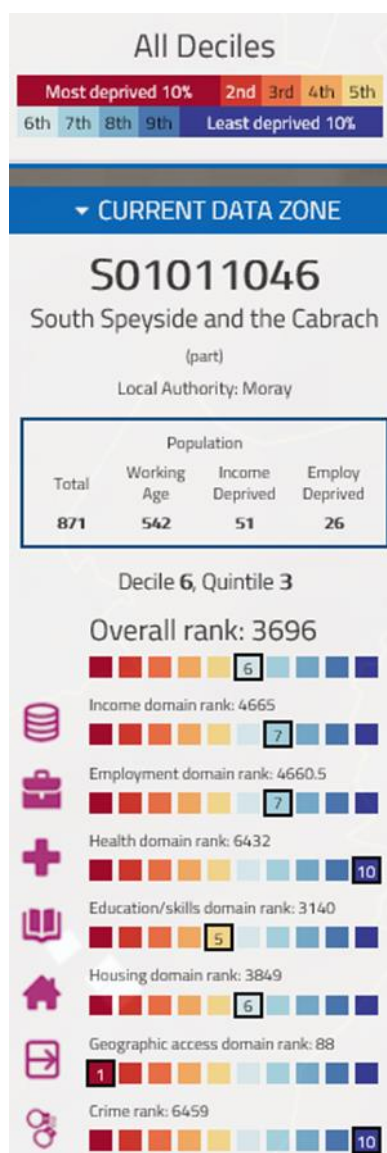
All Deciles

| Most deprived 10% | 2nd | 3rd | 4th | 5th |
|---|---|---|---|---|
| 6th 7th 8th 9th | Least deprived 10% | | | |

▾ CURRENT DATA ZONE

S01011046

South Speyside and the Cabrach

(part)

Local Authority: Moray

Population

| Total | Working Age | Income Deprived | Employ Deprived |
|---|---|---|---|
| 871 | 542 | 51 | 26 |

Decile 6, Quintile 3

Overall rank: 3696

6

Income domain rank: 4665

7

Employment domain rank: 4660.5

7

Health domain rank: 6432

10

Education/skills domain rank: 3140

5

Housing domain rank: 3849

6

Geographic access domain rank: 88

1

Crime rank: 6459

10